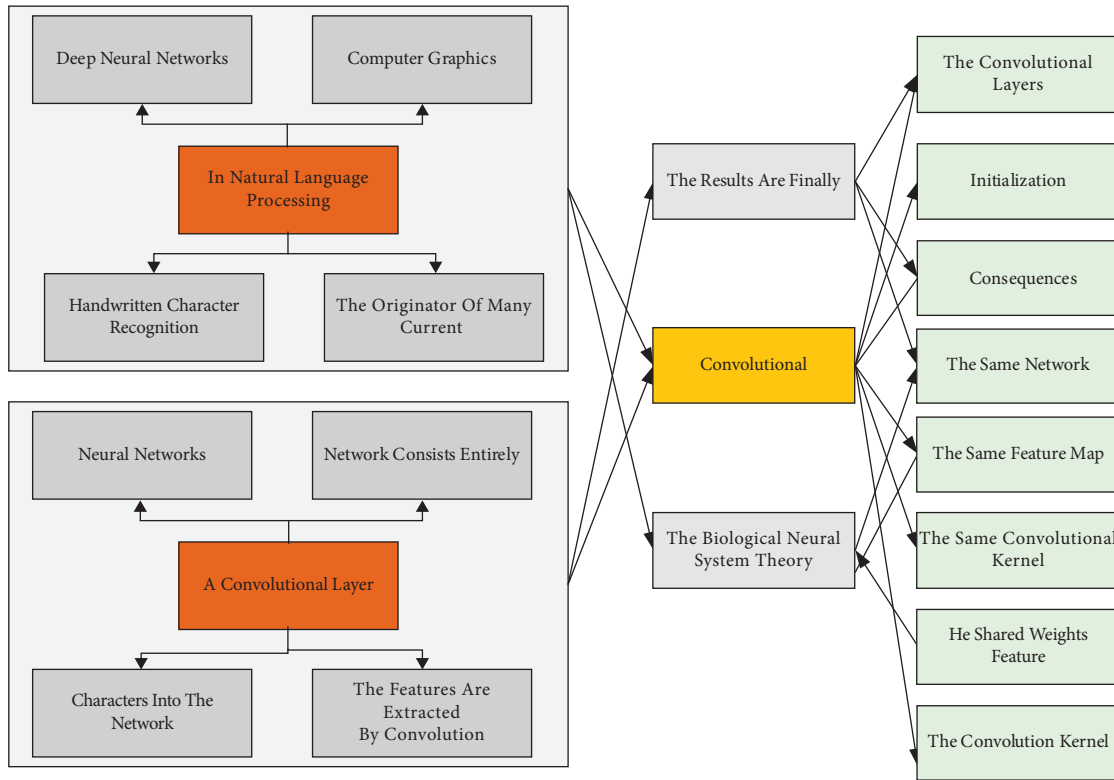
Deep Neural Networks

Computer Graphics

In Natural Language Processing

Handwritten Character Recognition

The Originator Of Many Current

Neural Networks

Network Consists Entirely

A Convolutional Layer

Characters Into The Network

The Features Are Extracted By Convolution

The Results Are Finally

Convolutional

The Biological Neural System Theory

The Convolutional Layers

Initialization

Consequences

The Same Network

The Same Feature Map

The Same Convolutional Kernel

He Shared Weights Feature

The Convolution Kernel